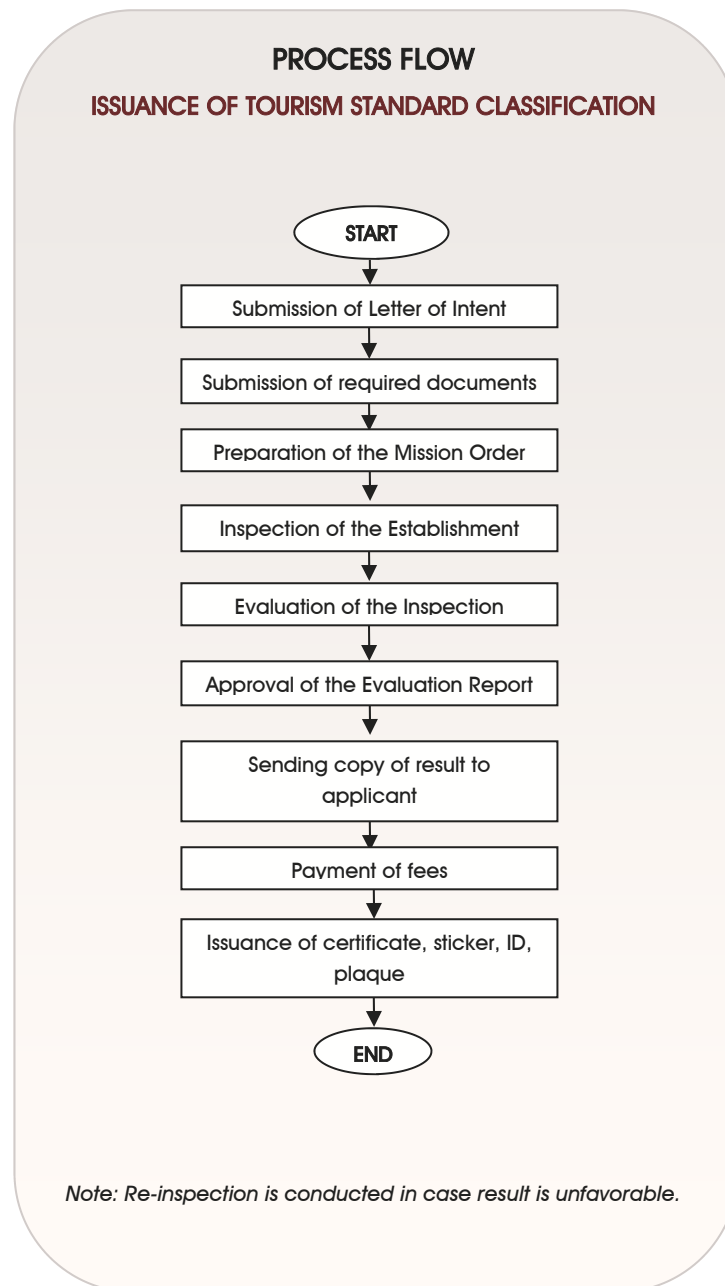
PROCESS FLOW

ISSUANCE OF TOURISM STANDARD CLASSIFICATION

START

Submission of Letter of Intent

Submission of required documents

Preparation of the Mission Order

Inspection of the Establishment

Evaluation of the Inspection

Approval of the Evaluation Report

Sending copy of result to applicant

Payment of fees

Issuance of certificate, sticker, ID, plaque

END

Note: Re-inspection is conducted in case result is unfavorable.